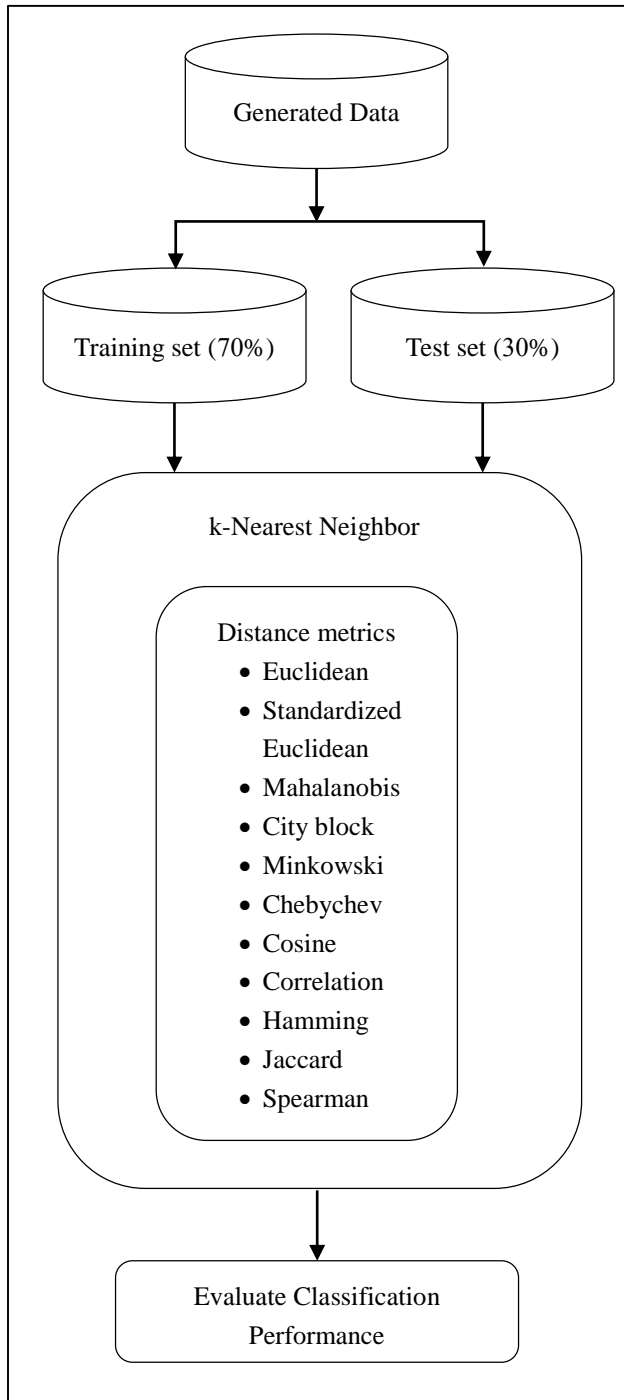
Generated Data

Training set (70%)

Test set (30%)

k-Nearest Neighbor

Distance metrics
- Euclidean
- Standardized Euclidean
- Mahalanobis
- City block
- Minkowski
- Chebychev
- Cosine
- Correlation
- Hamming
- Jaccard
- Spearman

Evaluate Classification Performance